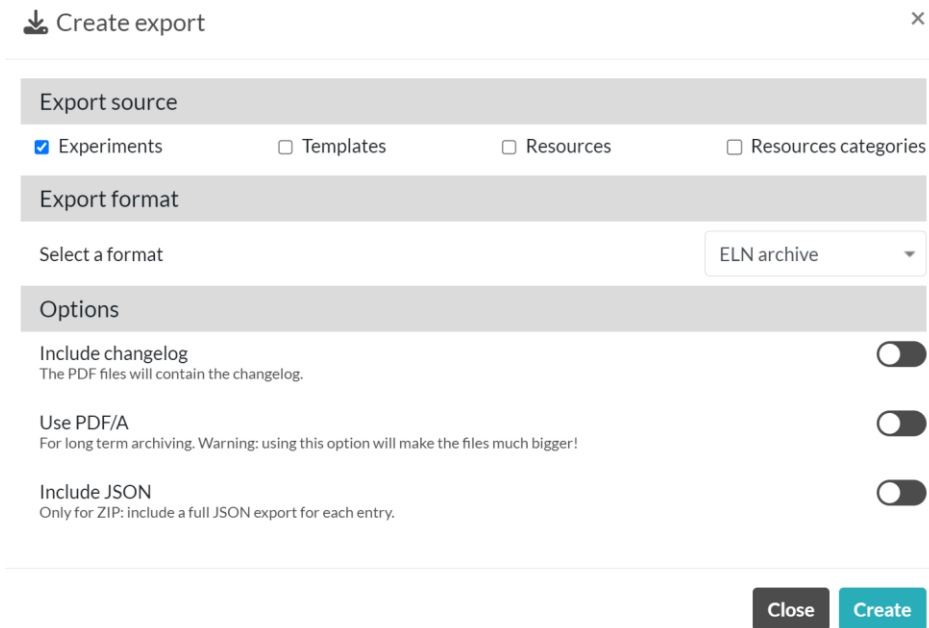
Create export

×

Export source

Experiments

Templates

Resources

Resources categories

Export format

Select a format

ELN archive

Options

Include changelog
The PDF files will contain the changelog.

Use PDF/A
For long term archiving. Warning: using this option will make the files much bigger!

Include JSON
Only for ZIP: include a full JSON export for each entry.

Close

Create